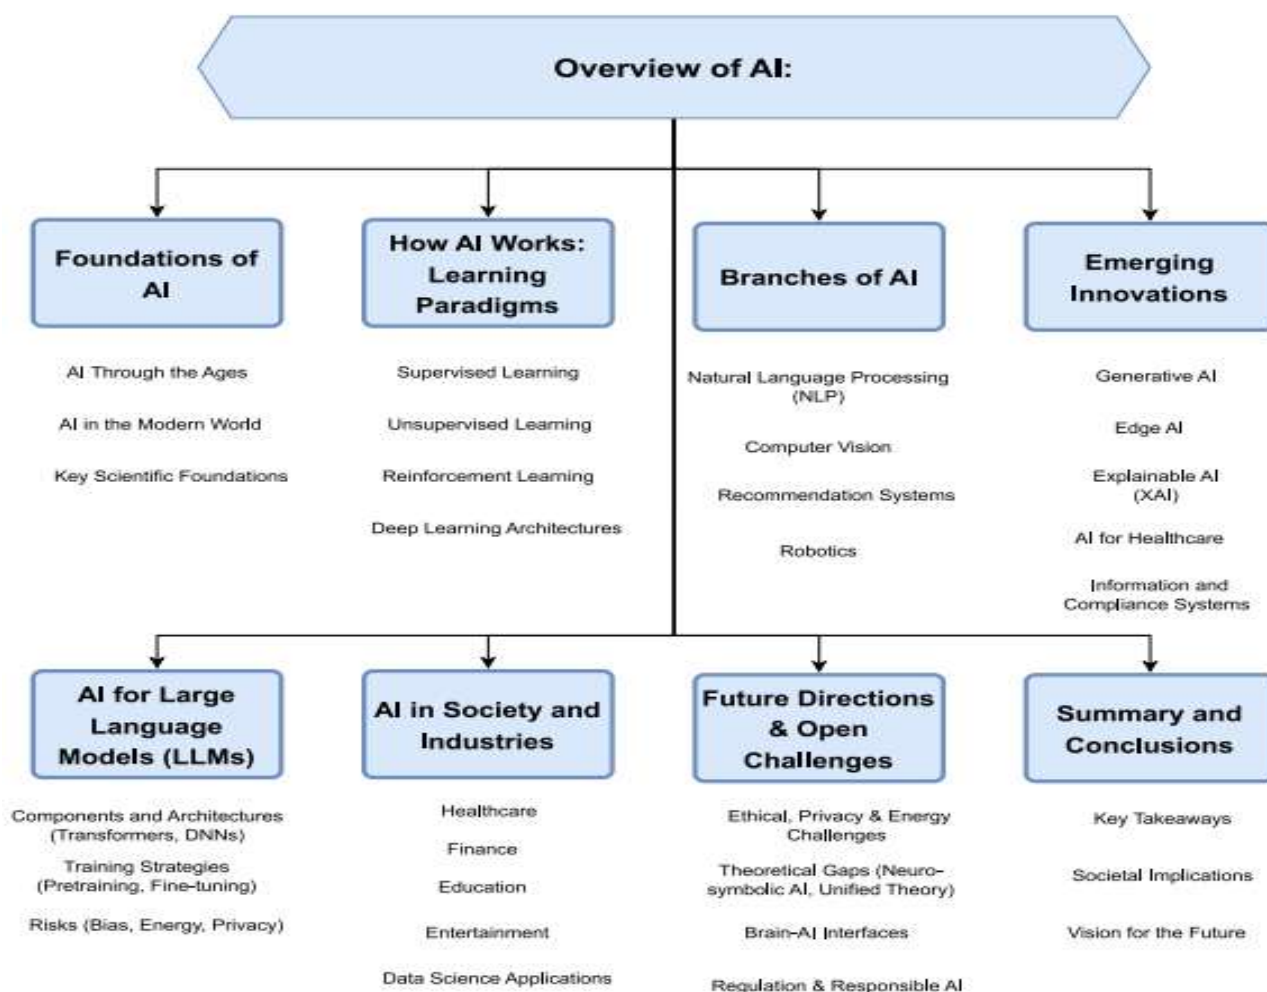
Overview of AI:

Foundations of AI

AI Through the Ages

AI in the Modern World

Key Scientific Foundations

How AI Works: Learning Paradigms

Supervised Learning

Unsupervised Learning

Reinforcement Learning

Deep Learning Architectures

Branches of AI

Natural Language Processing (NLP)

Computer Vision

Recommendation Systems

Robotics

Emerging Innovations

Generative AI

Edge AI

Explainable AI (XAI)

AI for Healthcare

Information and Compliance Systems

AI for Large Language Models (LLMs)

Components and Architectures (Transformers, DNNs)

Training Strategies (Pretraining, Fine-tuning)

Risks (Bias, Energy, Privacy)

AI in Society and Industries

Healthcare

Finance

Education

Entertainment

Data Science Applications

Future Directions & Open Challenges

Ethical, Privacy & Energy Challenges

Theoretical Gaps (Neuro-symbolic AI, Unified Theory)

Brain-AI Interfaces

Regulation & Responsible AI

Summary and Conclusions

Key Takeaways

Societal Implications

Vision for the Future